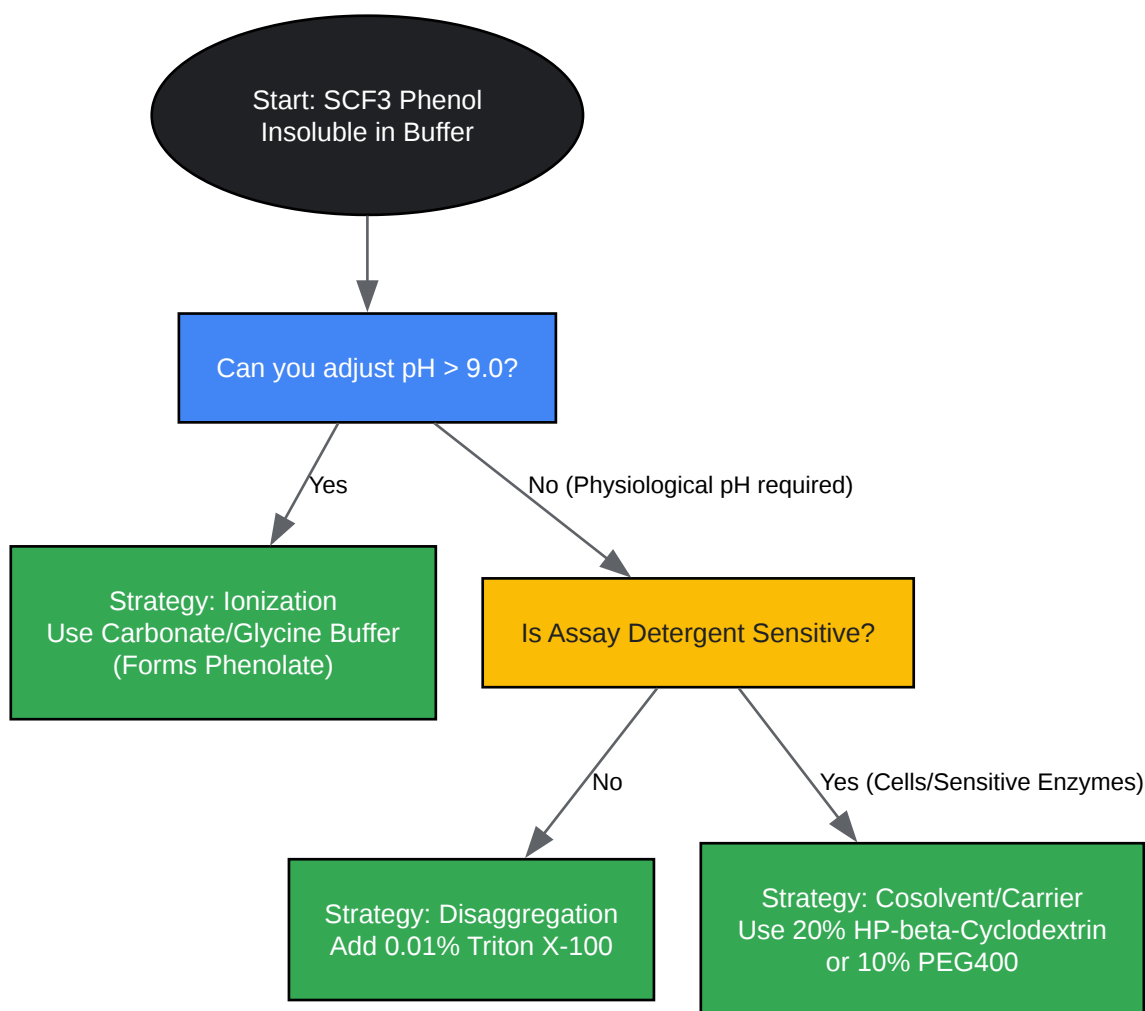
Start: SCF3 Phenol
Insoluble in Buffer

Can you adjust pH > 9.0?

Yes

No (Physiological pH required)

Strategy: Ionization
Use Carbonate/Glycine Buffer
(Forms Phenolate)

Is Assay Detergent Sensitive?

No

Yes (Cells/Sensitive Enzymes)

Strategy: Disaggregation
Add 0.01% Triton X-100

Strategy: Cosolvent/Carrier
Use 20% HP-beta-Cyclodextrin
or 10% PEG400